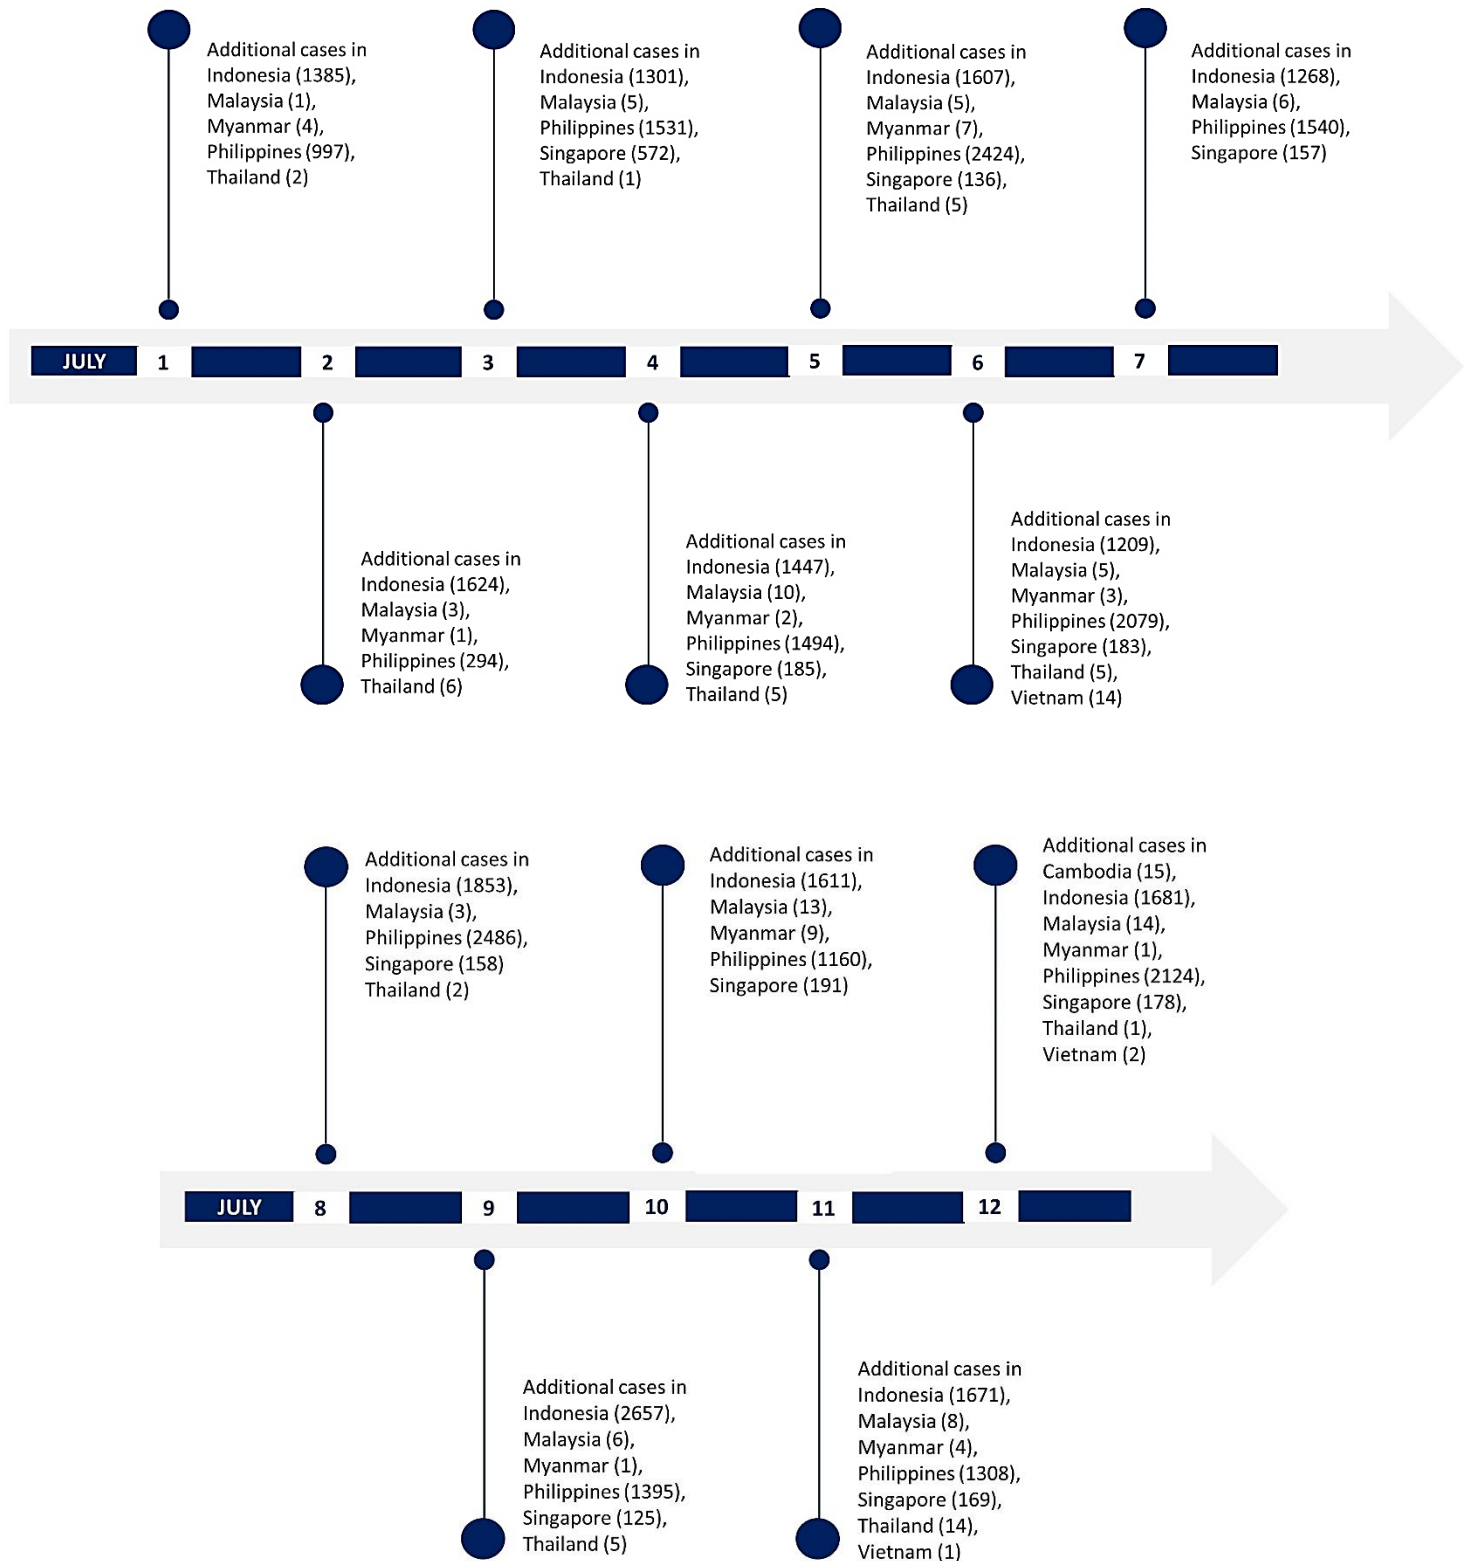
Additional cases in Indonesia (1385), Malaysia (1), Myanmar (4), Philippines (997), Thailand (2)

Additional cases in Indonesia (1301), Malaysia (5), Philippines (1531), Singapore (572), Thailand (1)

Additional cases in Indonesia (1607), Malaysia (5), Myanmar (7), Philippines (2424), Singapore (136), Thailand (5)

Additional cases in Indonesia (1268), Malaysia (6), Philippines (1540), Singapore (157)

JULY 1 2 3 4 5 6 7

Additional cases in Indonesia (1624), Malaysia (3), Myanmar (1), Philippines (294), Thailand (6)

Additional cases in Indonesia (1447), Malaysia (10), Myanmar (2), Philippines (1494), Singapore (185), Thailand (5)

Additional cases in Indonesia (1209), Malaysia (5), Myanmar (3), Philippines (2079), Singapore (183), Thailand (5), Vietnam (14)

Additional cases in Indonesia (1853), Malaysia (3), Philippines (2486), Singapore (158) Thailand (2)

Additional cases in Indonesia (1611), Malaysia (13), Myanmar (9), Philippines (1160), Singapore (191)

Additional cases in Cambodia (15), Indonesia (1681), Malaysia (14), Myanmar (1), Philippines (2124), Singapore (178), Thailand (1), Vietnam (2)

JULY 8 9 10 11 12

Additional cases in Indonesia (2657), Malaysia (6), Myanmar (1), Philippines (1395), Singapore (125), Thailand (5)

Additional cases in Indonesia (1671), Malaysia (8), Myanmar (4), Philippines (1308), Singapore (169), Thailand (14), Vietnam (1)